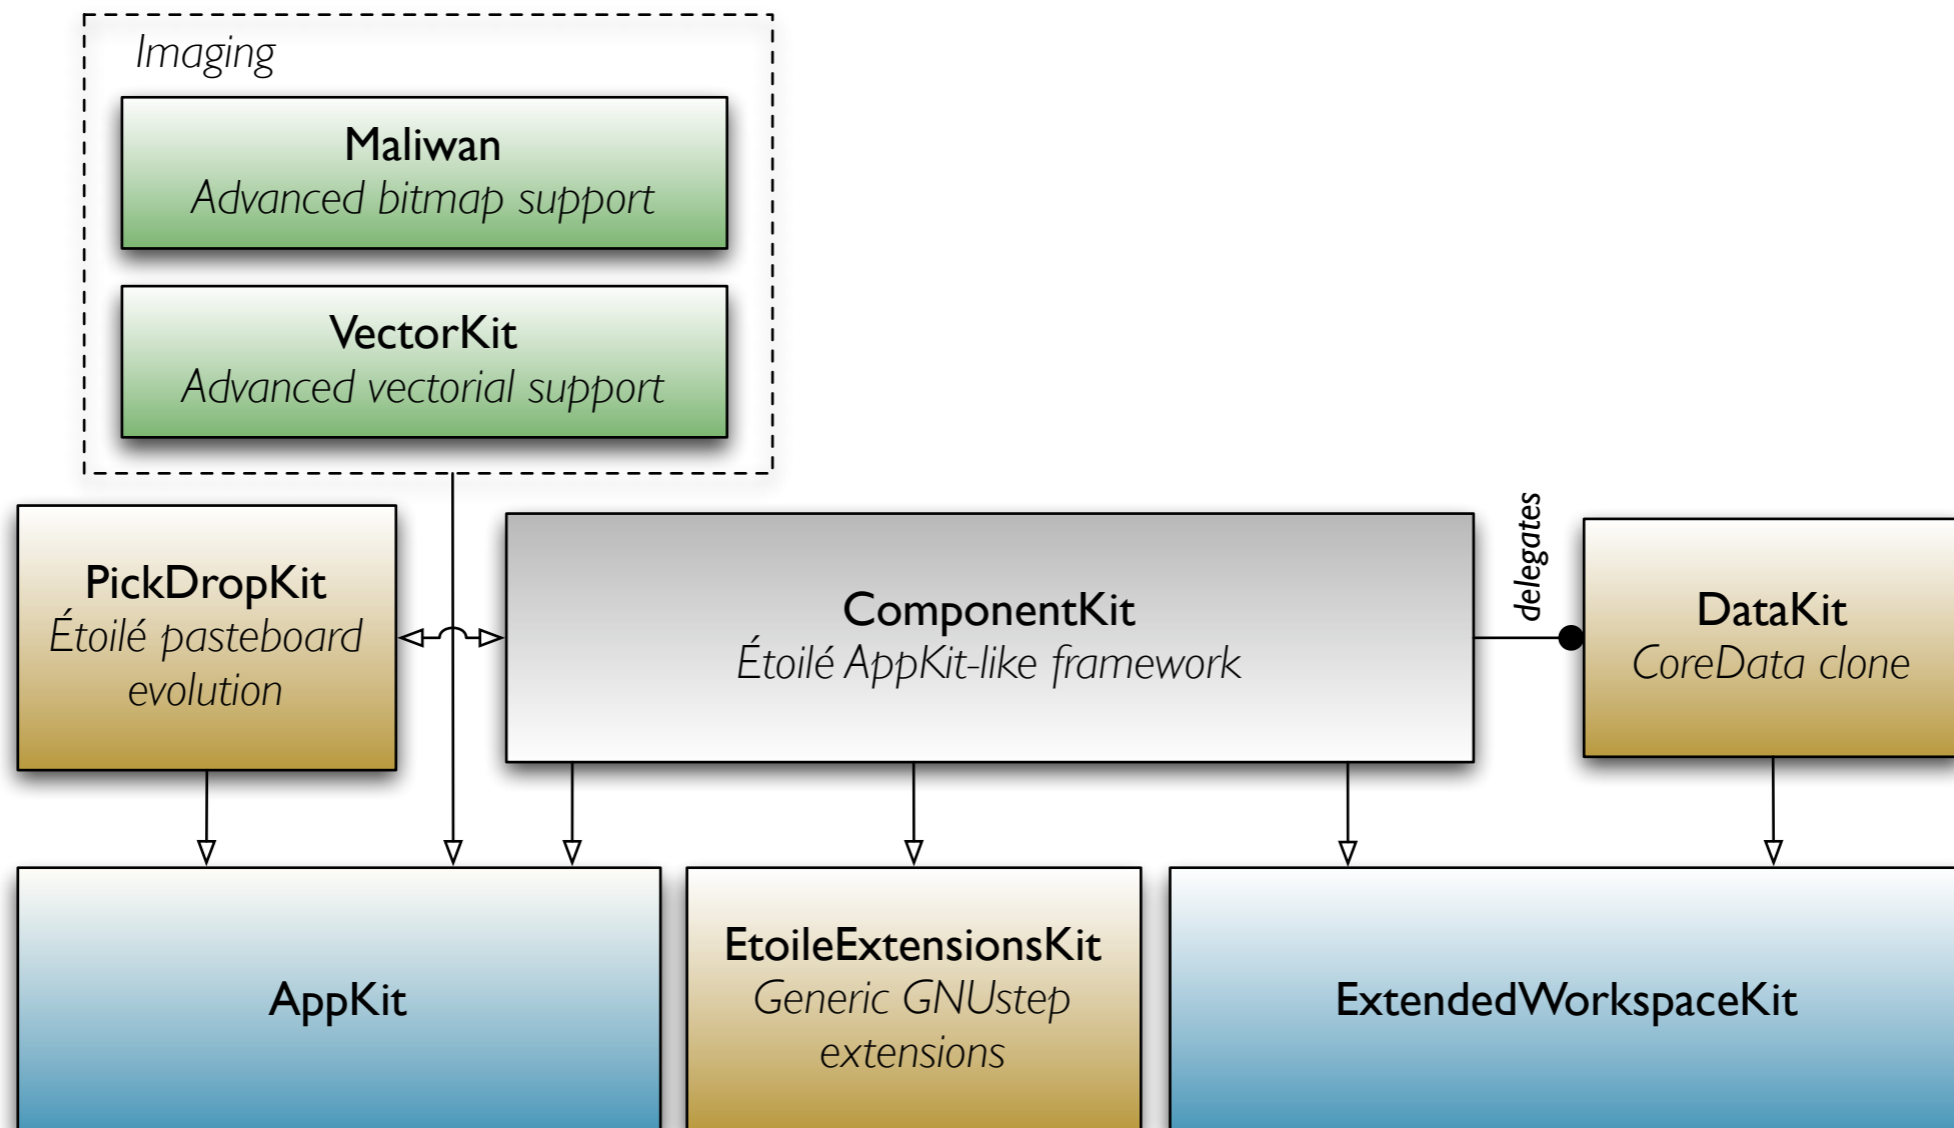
Imaging

Maliwan
Advanced bitmap support

VectorKit
Advanced vectorial support

PickDropKit
Étoilé pasteboard evolution

ComponentKit
Étoilé AppKit-like framework

delegates

DataKit
CoreData clone

AppKit

EtoileExtensionsKit
Generic GNUstep extensions

ExtendedWorkspaceKit